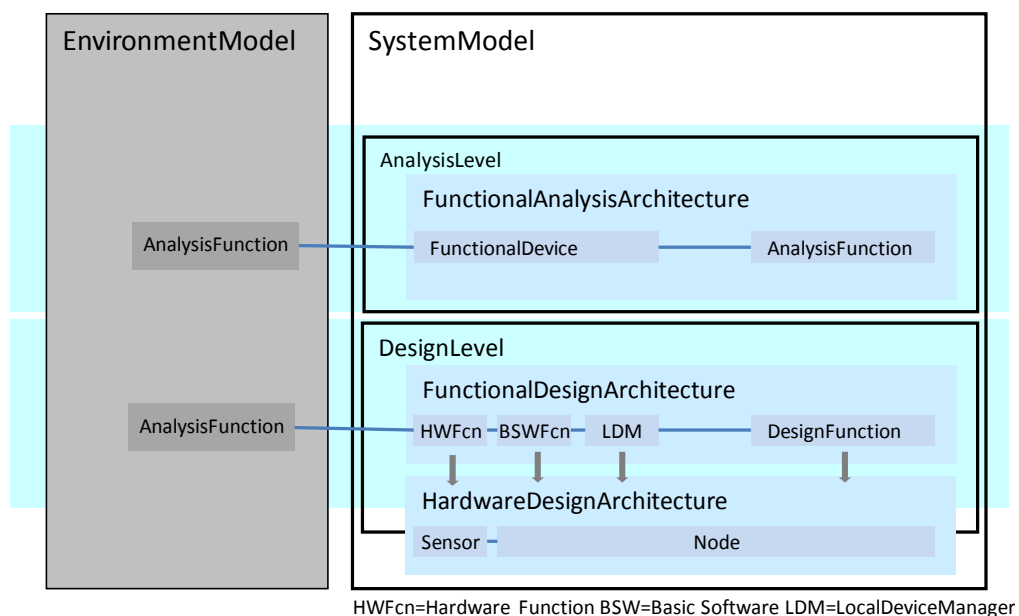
EnvironmentModel

AnalysisFunction

AnalysisFunction

SystemModel

AnalysisLevel

FunctionalAnalysisArchitecture

FunctionalDevice

AnalysisFunction

DesignLevel

FunctionalDesignArchitecture

HWFcn

BSWFcn

LDM

DesignFunction

HardwareDesignArchitecture

Sensor

Node

HWFcn=Hardware Function BSW=Basic Software LDM=LocalDeviceManager